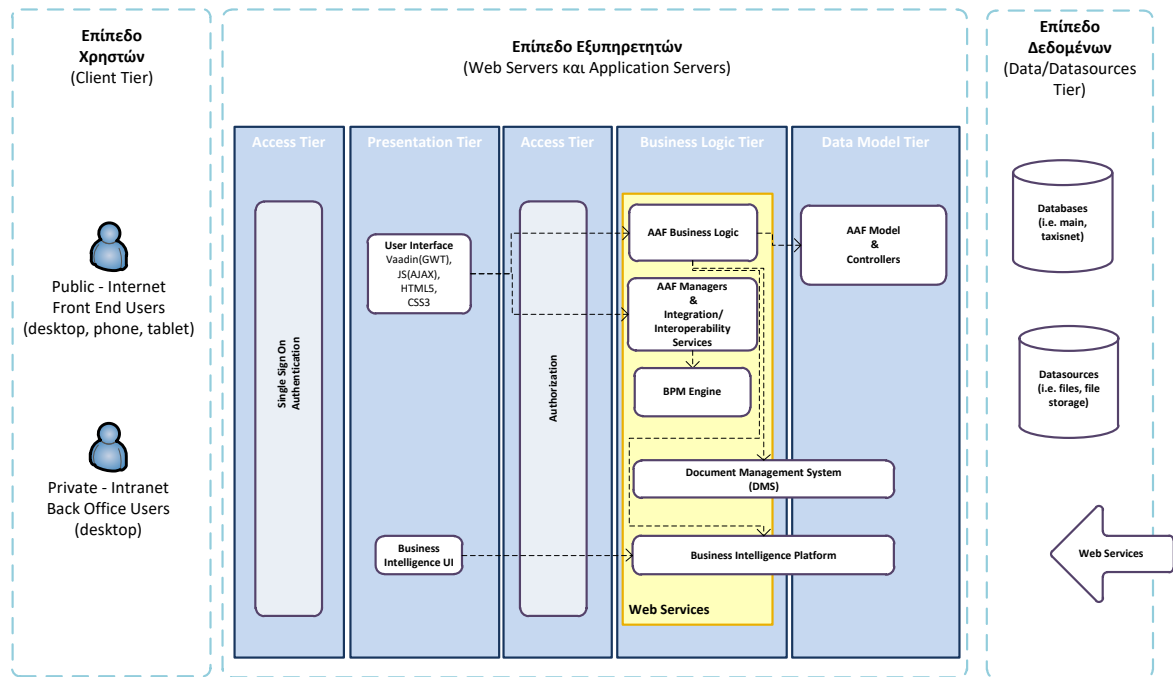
Επίπεδο Χρηστών
(Client Tier)

Public - Internet Front End Users (desktop, phone, tablet)

Private - Intranet Back Office Users (desktop)

Επίπεδο Εξυπηρετητών
(Web Servers και Application Servers)

Access Tier

Single Sign On Authentication

Presentation Tier

User Interface
Vaadin(GWT), JS(AJAX), HTML5, CSS3

Business Intelligence UI

Access Tier

Authorization

Business Logic Tier

AAF Business Logic

AAF Managers & Integration/ Interoperability Services

BPM Engine

Document Management System (DMS)

Business Intelligence Platform

Web Services

Data Model Tier

AAF Model & Controllers

Επίπεδο Δεδομένων
(Data/Datasources Tier)

Databases (i.e. main, taxisnet)

Datasources (i.e. files, file storage)

Web Services